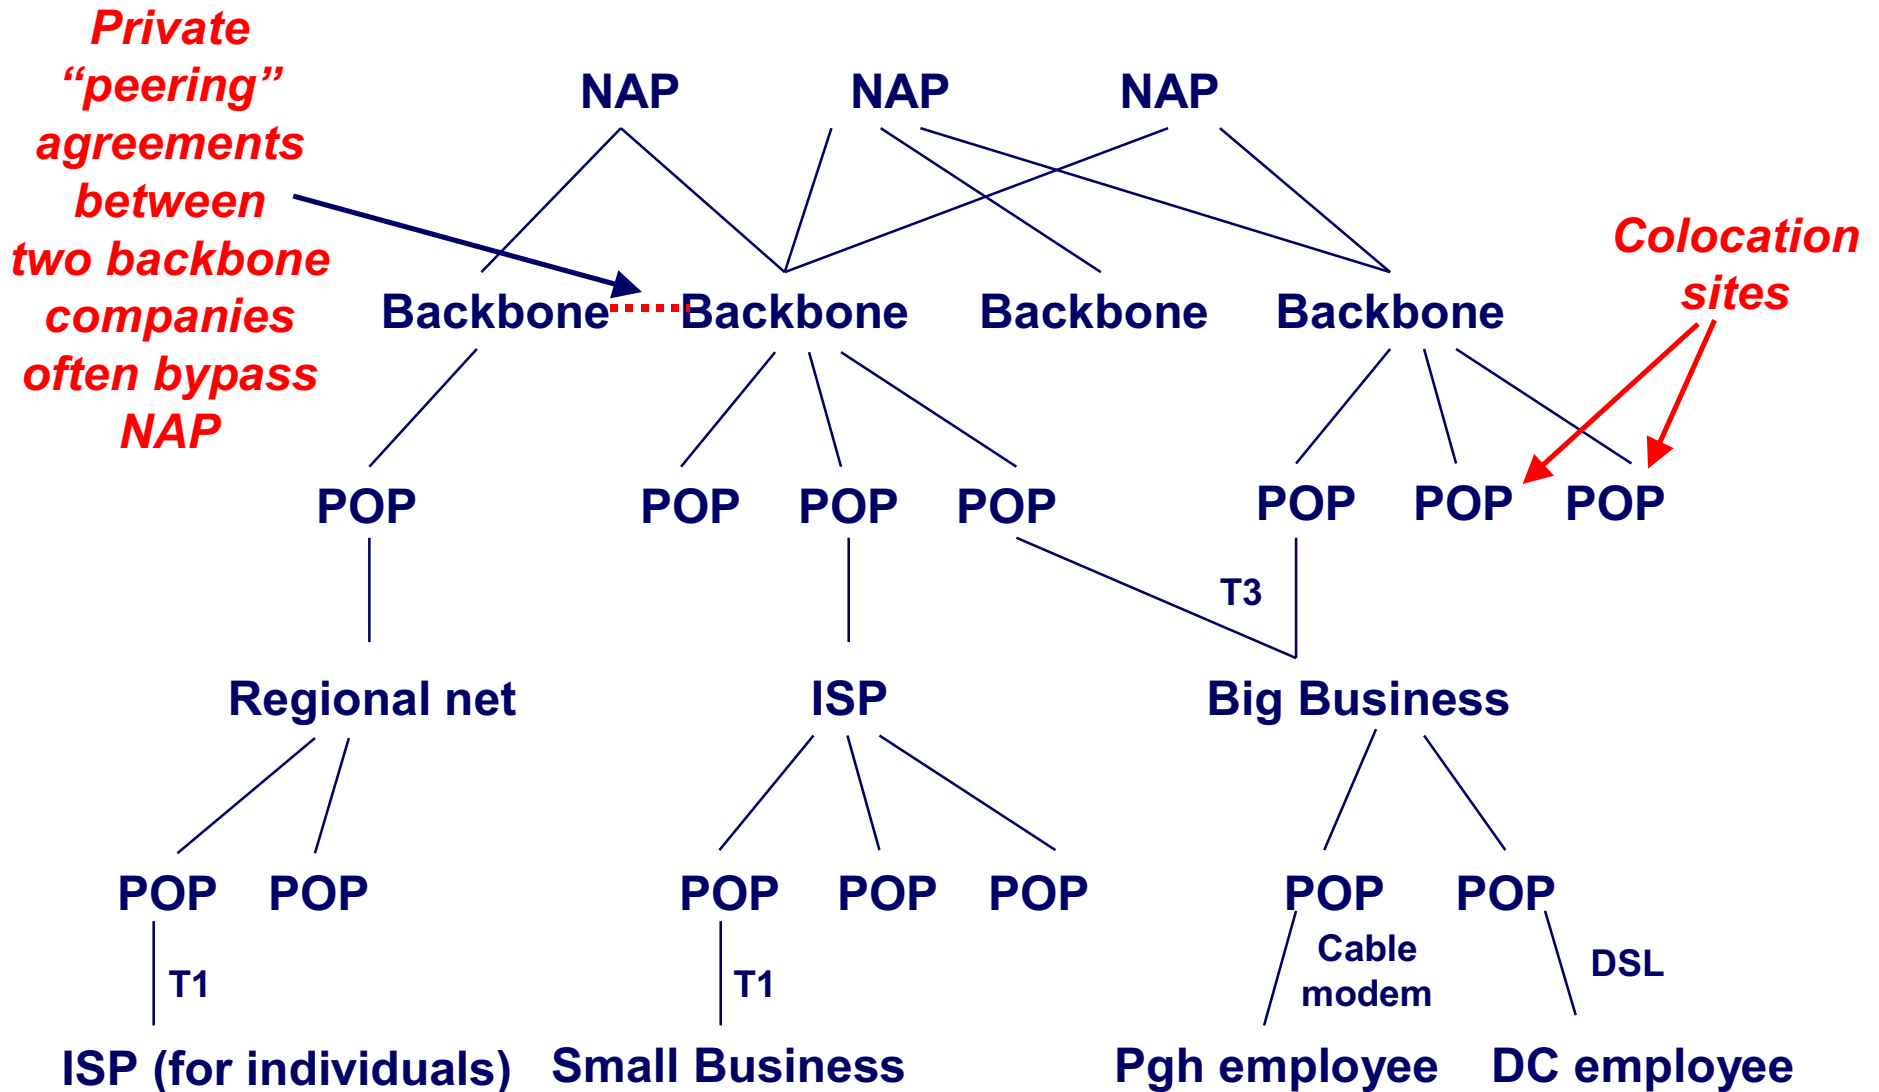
Private "peering" agreements between two backbone companies often bypass NAP

NAP NAP NAP

Colocation sites

Backbone Backbone Backbone Backbone

POP POP POP POP POP POP POP

T3

Regional net ISP Big Business

POP POP POP POP POP POP POP

T1 T1 Cable modem DSL

ISP (for individuals) Small Business Pgh employee DC employee